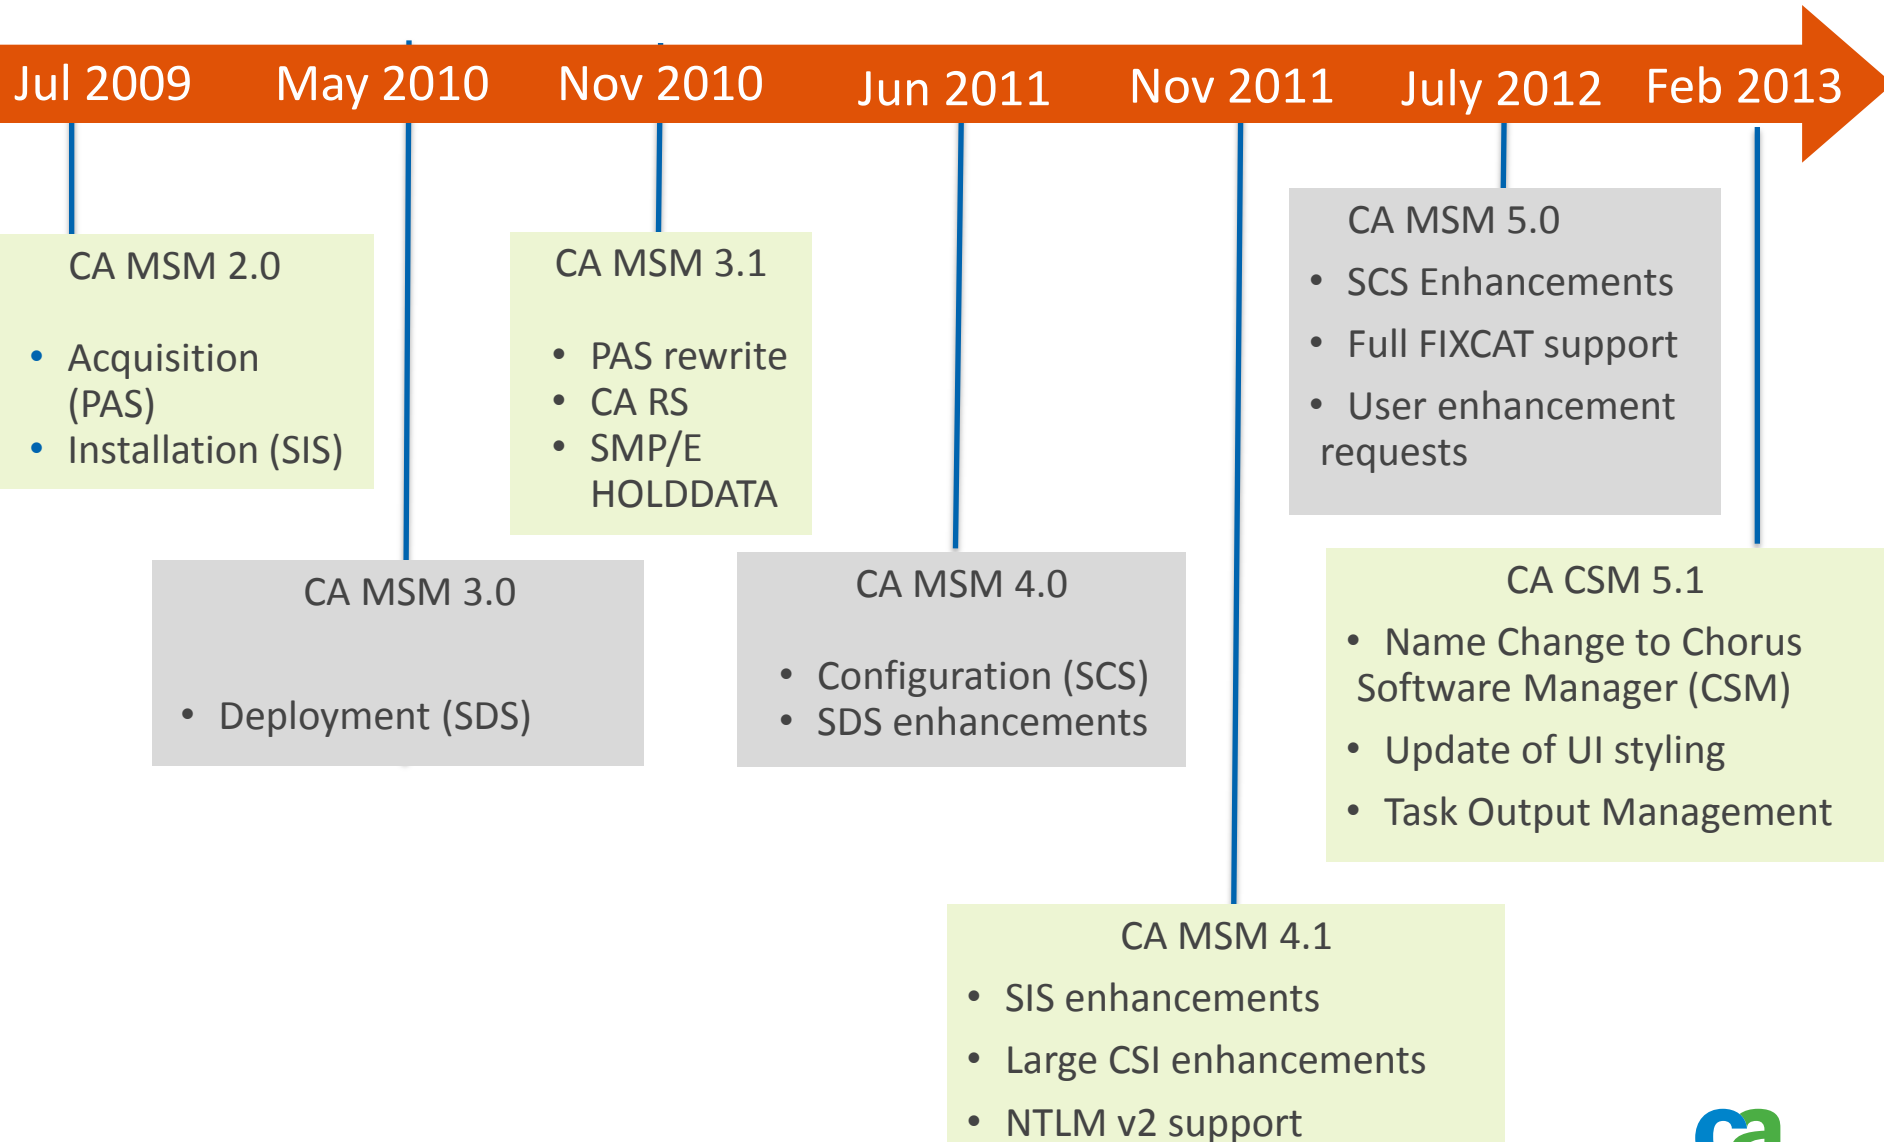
Jul 2009 May 2010 Nov 2010 Jun 2011 Nov 2011 July 2012 Feb 2013

CA MSM 2.0

- Acquisition (PAS)
- Installation (SIS)

CA MSM 3.0

- Deployment (SDS)

CA MSM 3.1

- PAS rewrite
- CA RS
- SMP/E HOLDDATA

CA MSM 4.0

- Configuration (SCS)
- SDS enhancements

CA MSM 4.1

- SIS enhancements
- Large CSI enhancements
- NTLM v2 support

CA MSM 5.0

- SCS Enhancements
- Full FIXCAT support
- User enhancement requests

CA CSM 5.1

- Name Change to Chorus Software Manager (CSM)
- Update of UI styling
- Task Output Management

ca